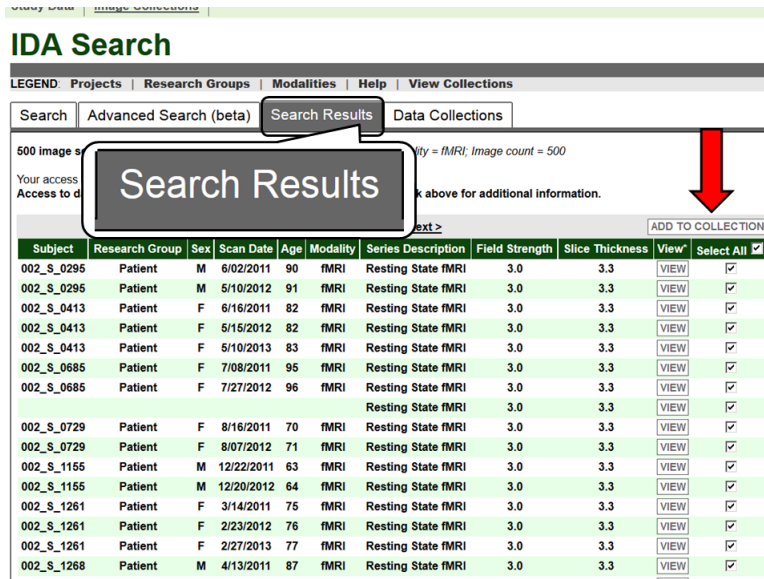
Study Data | Image Collections |

IDA Search

LEGEND: Projects | Research Groups | Modalities | Help | View Collections

Search | Advanced Search (beta) | Search Results | Data Collections

500 image s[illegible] ity = fMRI; Image count = 500

Search Results

Your access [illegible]
Access to d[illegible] k above for additional information.

ext >

ADD TO COLLECTION

| Subject | Research Group | Sex | Scan Date | Age | Modality | Series Description | Field Strength | Slice Thickness | View* | Select All ☑ |
|---|---|---|---|---|---|---|---|---|---|---|
| 002_S_0295 | Patient | M | 6/02/2011 | 90 | fMRI | Resting State fMRI | 3.0 | 3.3 | VIEW | ☑ |
| 002_S_0295 | Patient | M | 5/10/2012 | 91 | fMRI | Resting State fMRI | 3.0 | 3.3 | VIEW | ☑ |
| 002_S_0413 | Patient | F | 6/16/2011 | 82 | fMRI | Resting State fMRI | 3.0 | 3.3 | VIEW | ☑ |
| 002_S_0413 | Patient | F | 5/15/2012 | 82 | fMRI | Resting State fMRI | 3.0 | 3.3 | VIEW | ☑ |
| 002_S_0413 | Patient | F | 5/10/2013 | 83 | fMRI | Resting State fMRI | 3.0 | 3.3 | VIEW | ☑ |
| 002_S_0685 | Patient | F | 7/08/2011 | 95 | fMRI | Resting State fMRI | 3.0 | 3.3 | VIEW | ☑ |
| 002_S_0685 | Patient | F | 7/27/2012 | 96 | fMRI | Resting State fMRI | 3.0 | 3.3 | VIEW | ☑ |
| | | | | | | Resting State fMRI | 3.0 | 3.3 | VIEW | ☑ |
| 002_S_0729 | Patient | F | 8/16/2011 | 70 | fMRI | Resting State fMRI | 3.0 | 3.3 | VIEW | ☑ |
| 002_S_0729 | Patient | F | 8/07/2012 | 71 | fMRI | Resting State fMRI | 3.0 | 3.3 | VIEW | ☑ |
| 002_S_1155 | Patient | M | 12/22/2011 | 63 | fMRI | Resting State fMRI | 3.0 | 3.3 | VIEW | ☑ |
| 002_S_1155 | Patient | M | 12/20/2012 | 64 | fMRI | Resting State fMRI | 3.0 | 3.3 | VIEW | ☑ |
| 002_S_1261 | Patient | F | 3/14/2011 | 75 | fMRI | Resting State fMRI | 3.0 | 3.3 | VIEW | ☑ |
| 002_S_1261 | Patient | F | 2/23/2012 | 76 | fMRI | Resting State fMRI | 3.0 | 3.3 | VIEW | ☑ |
| 002_S_1261 | Patient | F | 2/27/2013 | 77 | fMRI | Resting State fMRI | 3.0 | 3.3 | VIEW | ☑ |
| 002_S_1268 | Patient | M | 4/13/2011 | 87 | fMRI | Resting State fMRI | 3.0 | 3.3 | VIEW | ☑ |